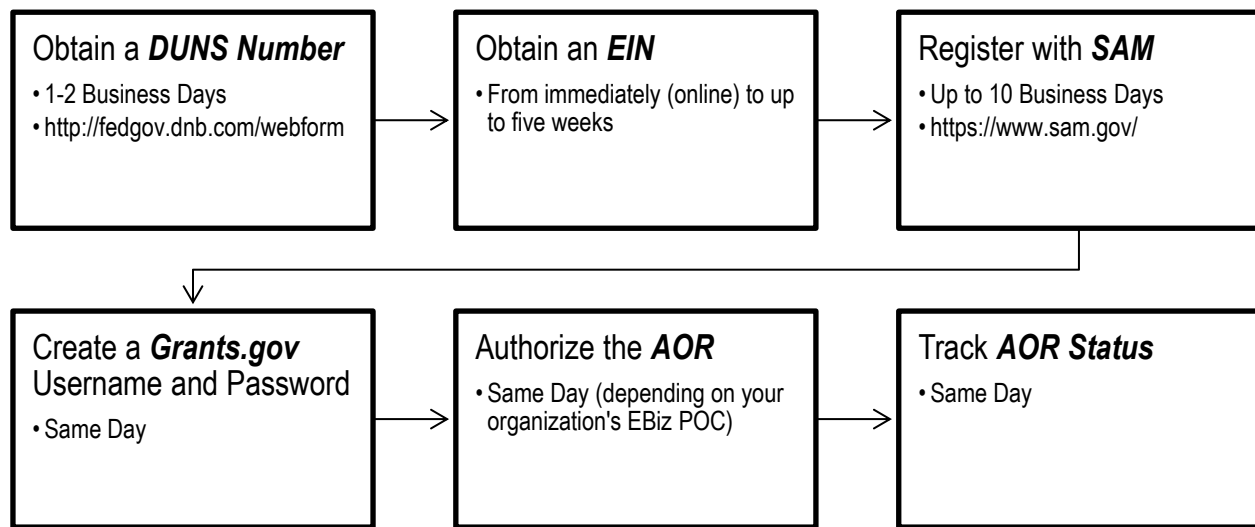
Obtain a ***DUNS Number***
• 1-2 Business Days
• http://fedgov.dnb.com/webform

Obtain an ***EIN***
• From immediately (online) to up to five weeks

Register with ***SAM***
• Up to 10 Business Days
• https://www.sam.gov/

Create a ***Grants.gov*** Username and Password
• Same Day

Authorize the ***AOR***
• Same Day (depending on your organization's EBiz POC)

Track ***AOR Status***
• Same Day